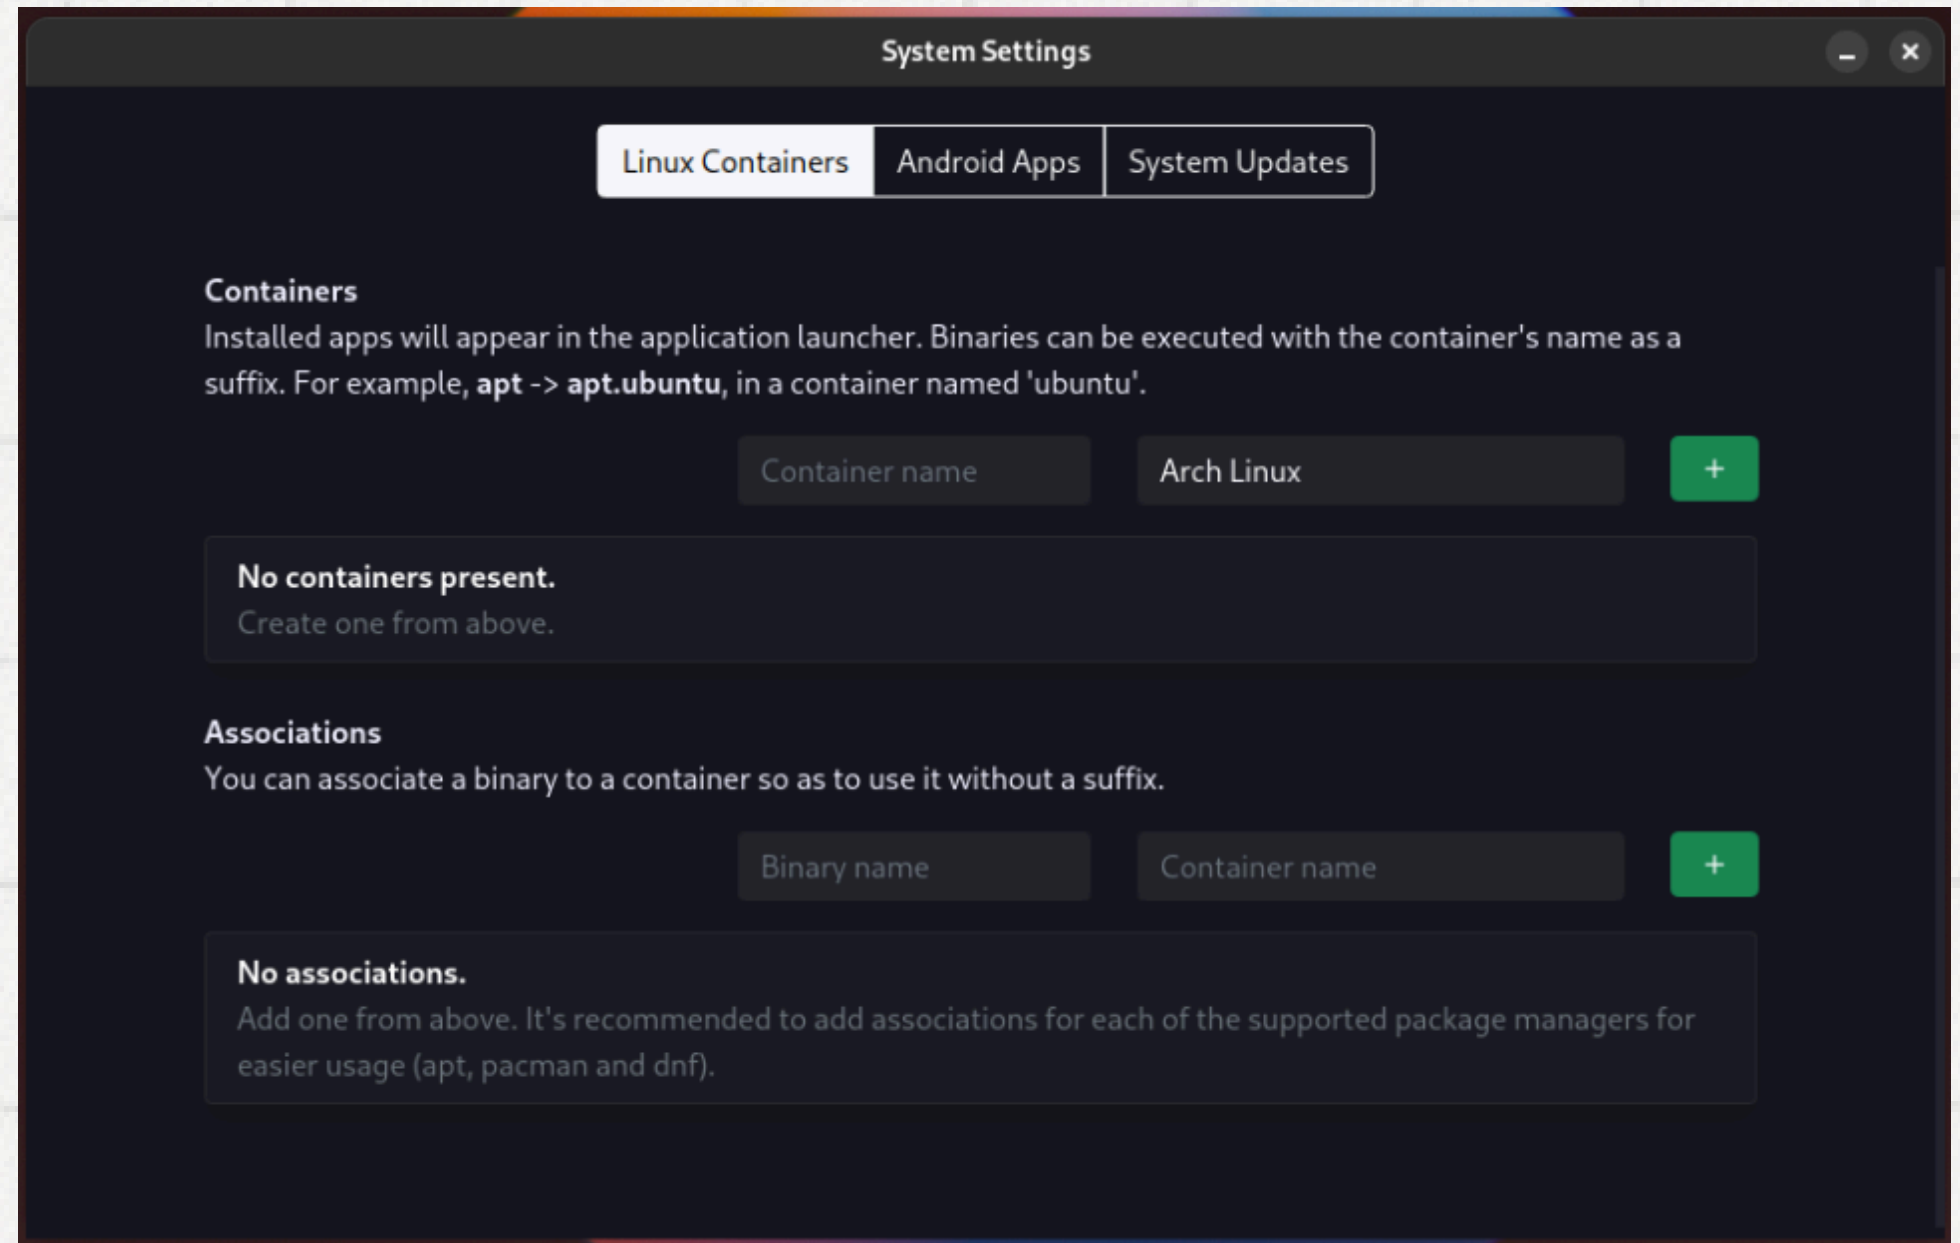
System Settings

Linux Containers | Android Apps | System Updates

Containers
Installed apps will appear in the application launcher. Binaries can be executed with the container's name as a suffix. For example, **apt** -> **apt.ubuntu**, in a container named 'ubuntu'.

Container name
Arch Linux
+

No containers present.
Create one from above.

Associations
You can associate a binary to a container so as to use it without a suffix.

Binary name
Container name
+

No associations.
Add one from above. It's recommended to add associations for each of the supported package managers for easier usage (apt, pacman and dnf).